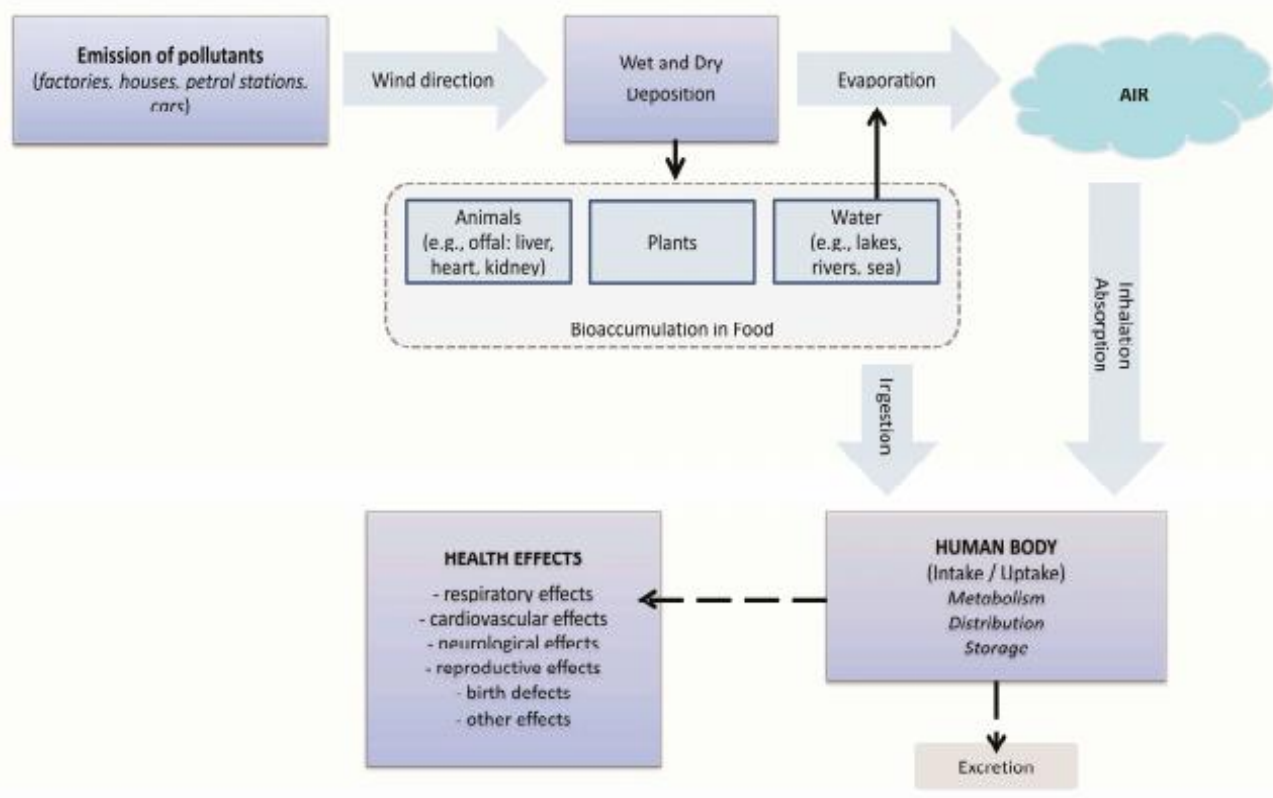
Emission of pollutants
(factories, houses, petrol stations, cars)

Wind direction

Wet and Dry Deposition

Evaporation

AIR

Animals
(e.g., offal: liver, heart, kidney)

Plants

Water
(e.g., lakes, rivers, sea)

Bioaccumulation in Food

Ingestion

Inhalation
Absorption

HEALTH EFFECTS
- respiratory effects
- cardiovascular effects
- neurological effects
- reproductive effects
- birth defects
- other effects

HUMAN BODY
(Intake / Uptake)
Metabolism
Distribution
Storage

Excretion